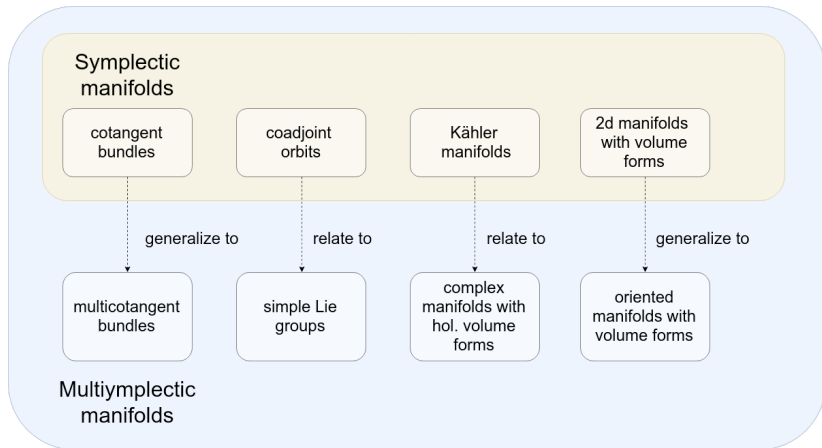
Symplectic manifolds

cotangent bundles

coadjoint orbits

Kähler manifolds

2d manifolds with volume forms

generalize to

relate to

relate to

generalize to

multicotangent bundles

simple Lie groups

complex manifolds with hol. volume forms

oriented manifolds with volume forms

Multiymplectic manifolds